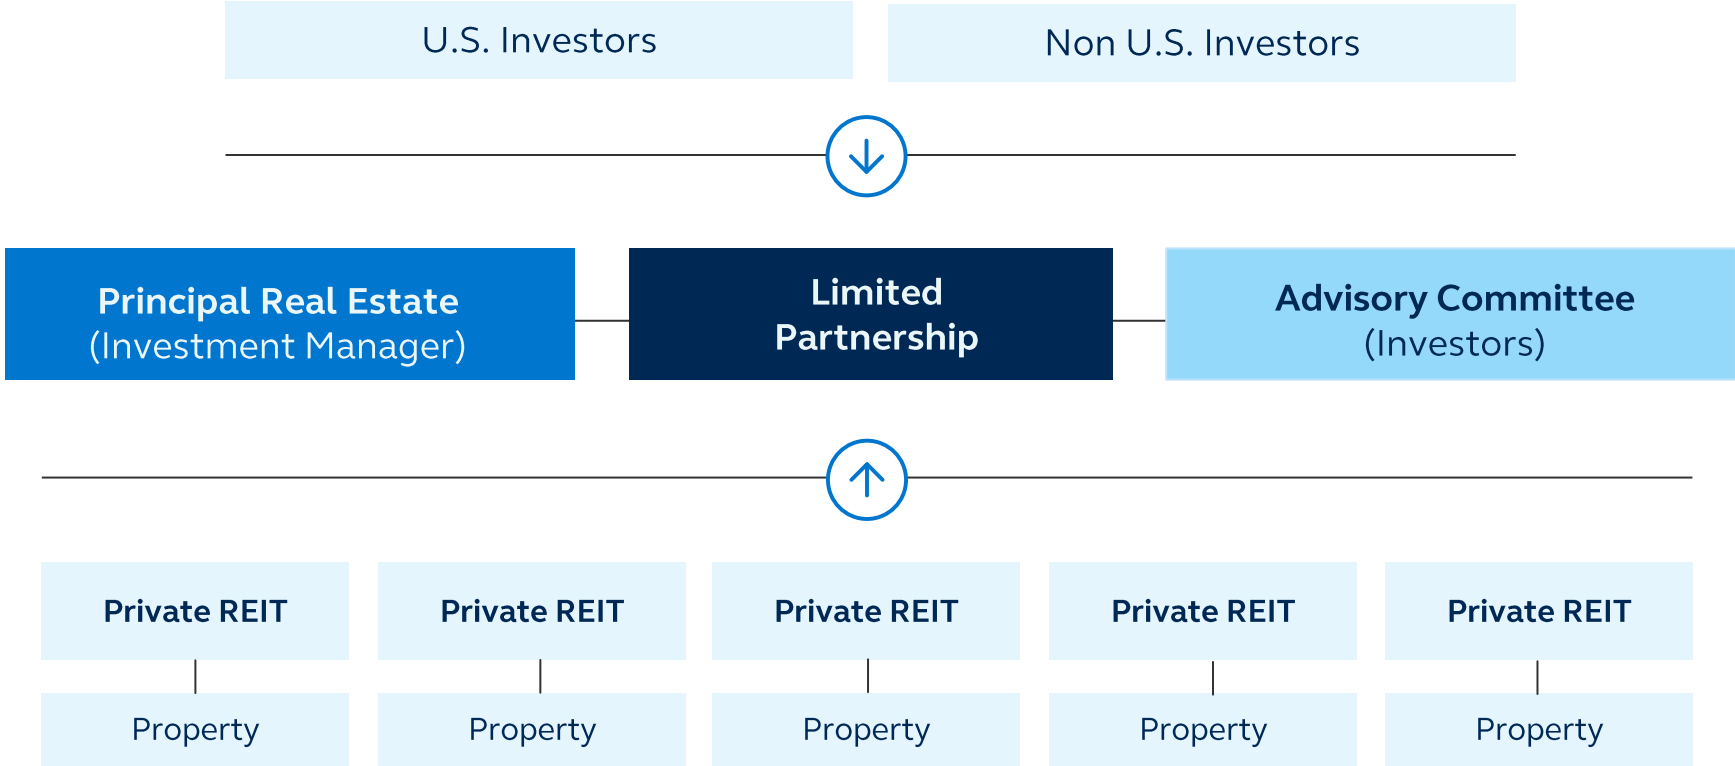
U.S. Investors

Non U.S. Investors

Principal Real Estate
(Investment Manager)

Limited Partnership

Advisory Committee
(Investors)

Private REIT

Private REIT

Private REIT

Private REIT

Private REIT

Property

Property

Property

Property

Property